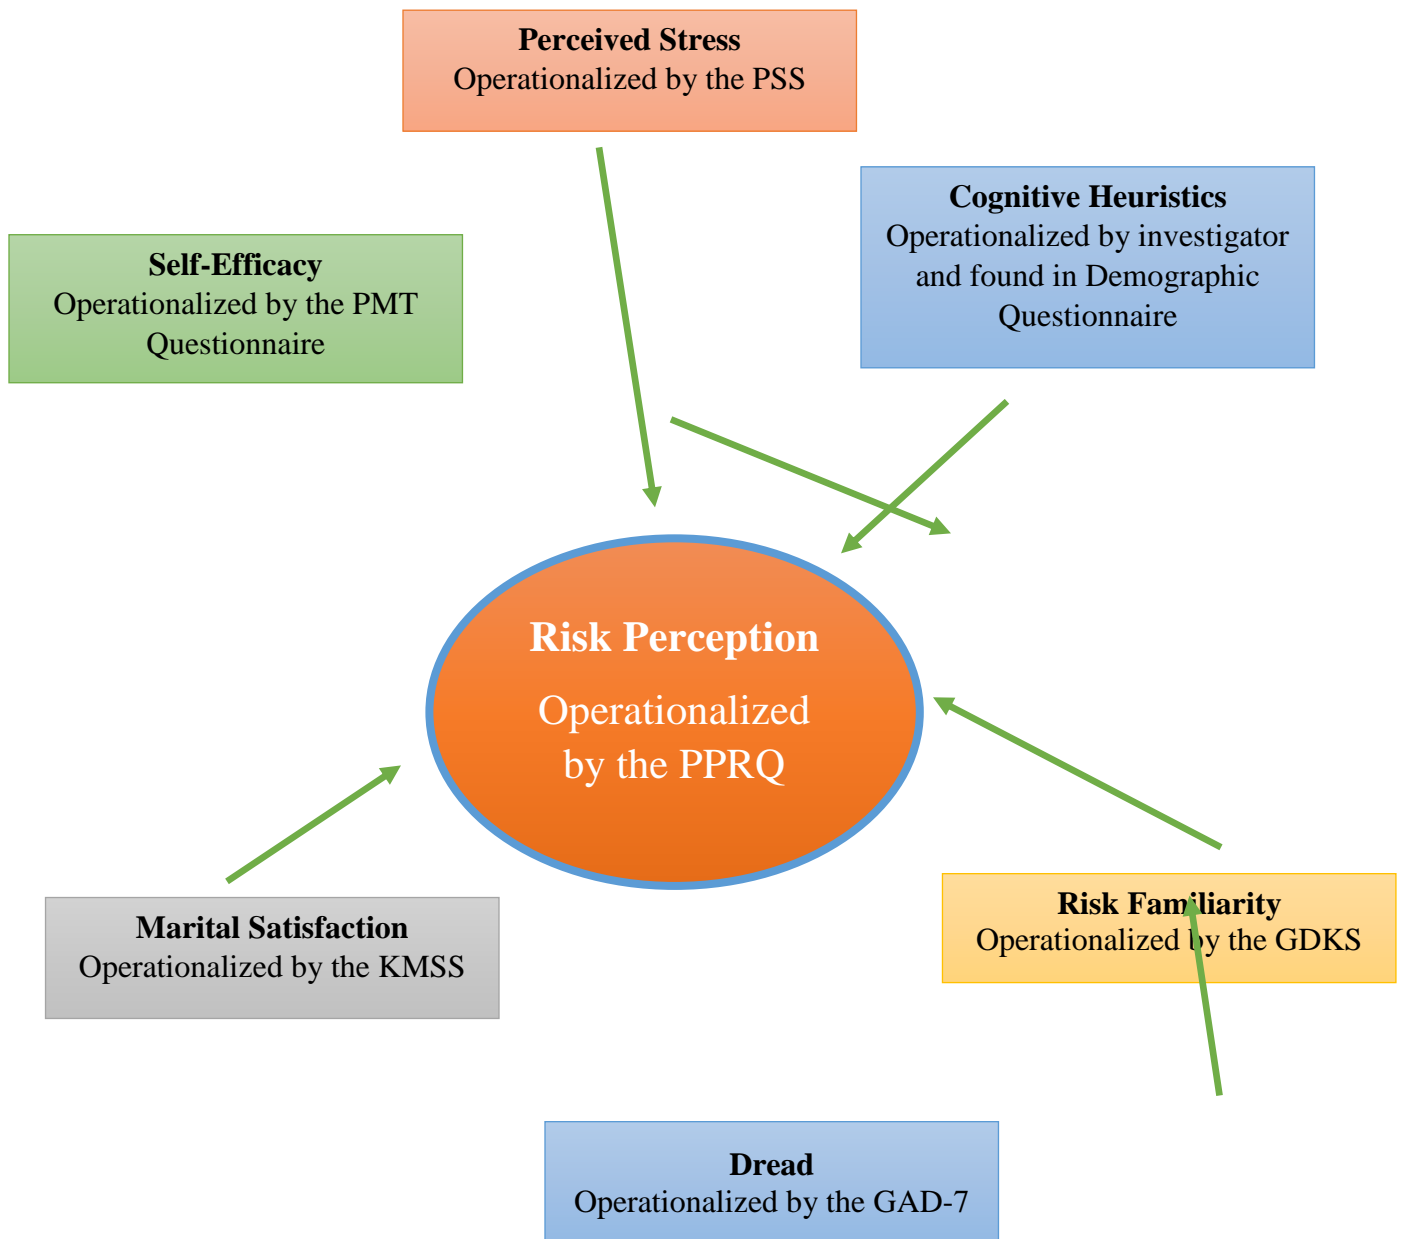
**Perceived Stress**
Operationalized by the PSS

**Self-Efficacy**
Operationalized by the PMT Questionnaire

**Cognitive Heuristics**
Operationalized by investigator and found in Demographic Questionnaire

**Risk Perception**
Operationalized by the PPRQ

**Marital Satisfaction**
Operationalized by the KMSS

**Risk Familiarity**
Operationalized by the GDKS

**Dread**
Operationalized by the GAD-7